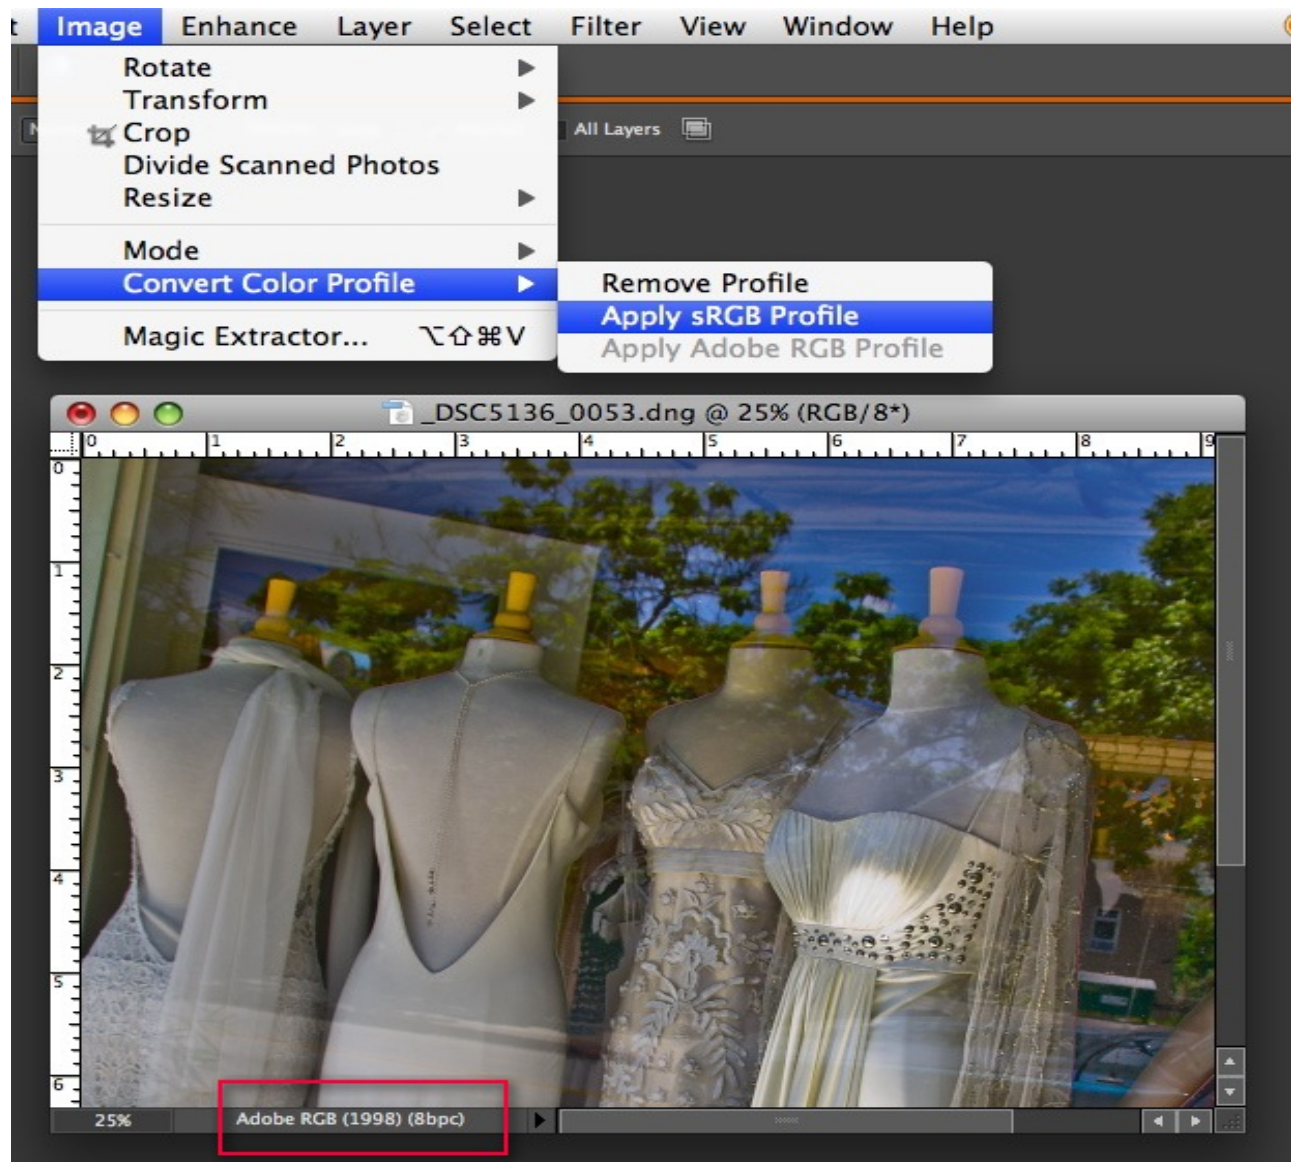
t Image Enhance Layer Select Filter View Window Help

Rotate
Transform
Crop
Divide Scanned Photos
Resize

Mode
Convert Color Profile

Magic Extractor... ⌥⇧⌘V

Remove Profile
Apply sRGB Profile
Apply Adobe RGB Profile

All Layers

_DSC5136_0053.dng @ 25% (RGB/8*)

0 1 2 3 4 5 6 7 8 9

0 1 2 3 4 5 6

25%
Adobe RGB (1998) (8bpc)